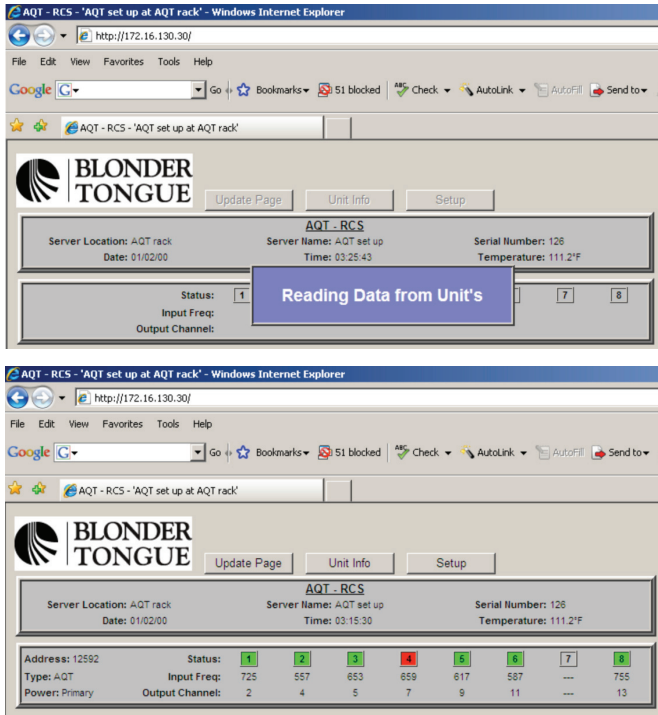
AQT - RCS - 'AQT set up at AQT rack' - Windows Internet Explorer

http://172.16.130.30/

File Edit View Favorites Tools Help

Google G Go Bookmarks 51 blocked Check AutoLink AutoFill Send to

AQT - RCS - 'AQT set up at AQT rack'

BLONDER TONGUE

Update Page Unit Info Setup

AQT - RCS

Server Location: AQT rack Server Name: AQT set up Serial Number: 126
Date: 01/02/00 Time: 03:25:43 Temperature: 111.2°F

Status: 1 7 8
Input Freq:
Output Channel:

Reading Data from Unit's

AQT - RCS - 'AQT set up at AQT rack' - Windows Internet Explorer

http://172.16.130.30/

File Edit View Favorites Tools Help

Google G Go Bookmarks 51 blocked Check AutoLink AutoFill Send to

AQT - RCS - 'AQT set up at AQT rack'

BLONDER TONGUE

Update Page Unit Info Setup

AQT - RCS

Server Location: AQT rack Server Name: AQT set up Serial Number: 126
Date: 01/02/00 Time: 03:15:30 Temperature: 111.2°F

| Address: 12592 | Status: | 1 | 2 | 3 | 4 | 5 | 6 | 7 | 8 |
|---|---|---|---|---|---|---|---|---|---|
| Type: AQT | Input Freq: | 725 | 557 | 653 | 659 | 617 | 587 | --- | 755 |
| Power: Primary | Output Channel: | 2 | 4 | 5 | 7 | 9 | 11 | --- | 13 |